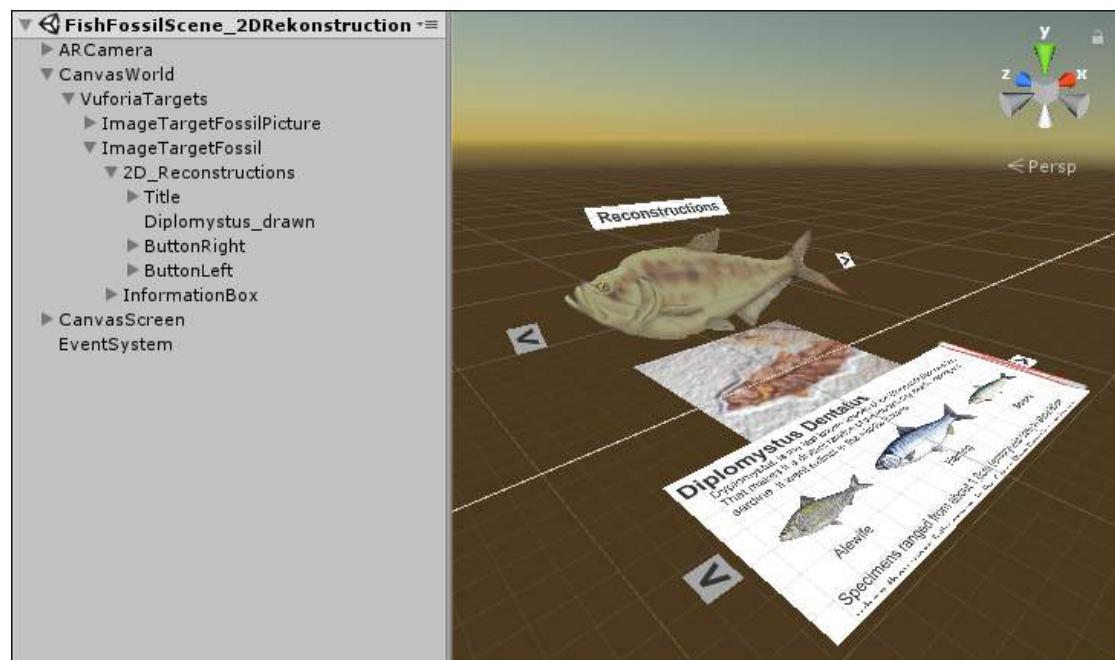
FishFossilScene_2DRekonstruction
ARCamera
CanvasWorld
VuforiaTargets
ImageTargetFossilPicture
ImageTargetFossil
2D_Reconstructions
Title
Diplomystus_drawn
ButtonRight
ButtonLeft
InformationBox
CanvasScreen
EventSystem

y
z
x
<Persp

Reconstructions
>
<
>
Diplomystus Dentatus
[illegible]
Alewife
Herring
Shad
<
Specimens ranged from about 1 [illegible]